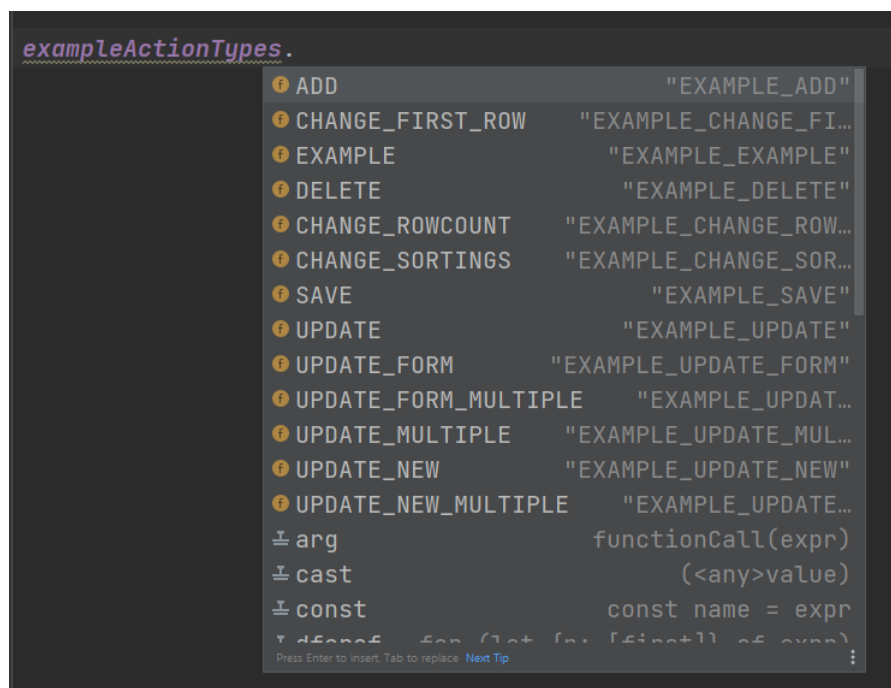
exampleActionTypes.

| | |
|---|---|
| ADD | "EXAMPLE_ADD" |
| CHANGE_FIRST_ROW | "EXAMPLE_CHANGE_FI… |
| EXAMPLE | "EXAMPLE_EXAMPLE" |
| DELETE | "EXAMPLE_DELETE" |
| CHANGE_ROWCOUNT | "EXAMPLE_CHANGE_ROW… |
| CHANGE_SORTINGS | "EXAMPLE_CHANGE_SOR… |
| SAVE | "EXAMPLE_SAVE" |
| UPDATE | "EXAMPLE_UPDATE" |
| UPDATE_FORM | "EXAMPLE_UPDATE_FORM" |
| UPDATE_FORM_MULTIPLE | "EXAMPLE_UPDAT… |
| UPDATE_MULTIPLE | "EXAMPLE_UPDATE_MUL… |
| UPDATE_NEW | "EXAMPLE_UPDATE_NEW" |
| UPDATE_NEW_MULTIPLE | "EXAMPLE_UPDATE… |
| arg | functionCall(expr) |
| cast | (<any>value) |
| const | const name = expr |
| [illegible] | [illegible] |

Press Enter to insert, Tab to replace Next Tip